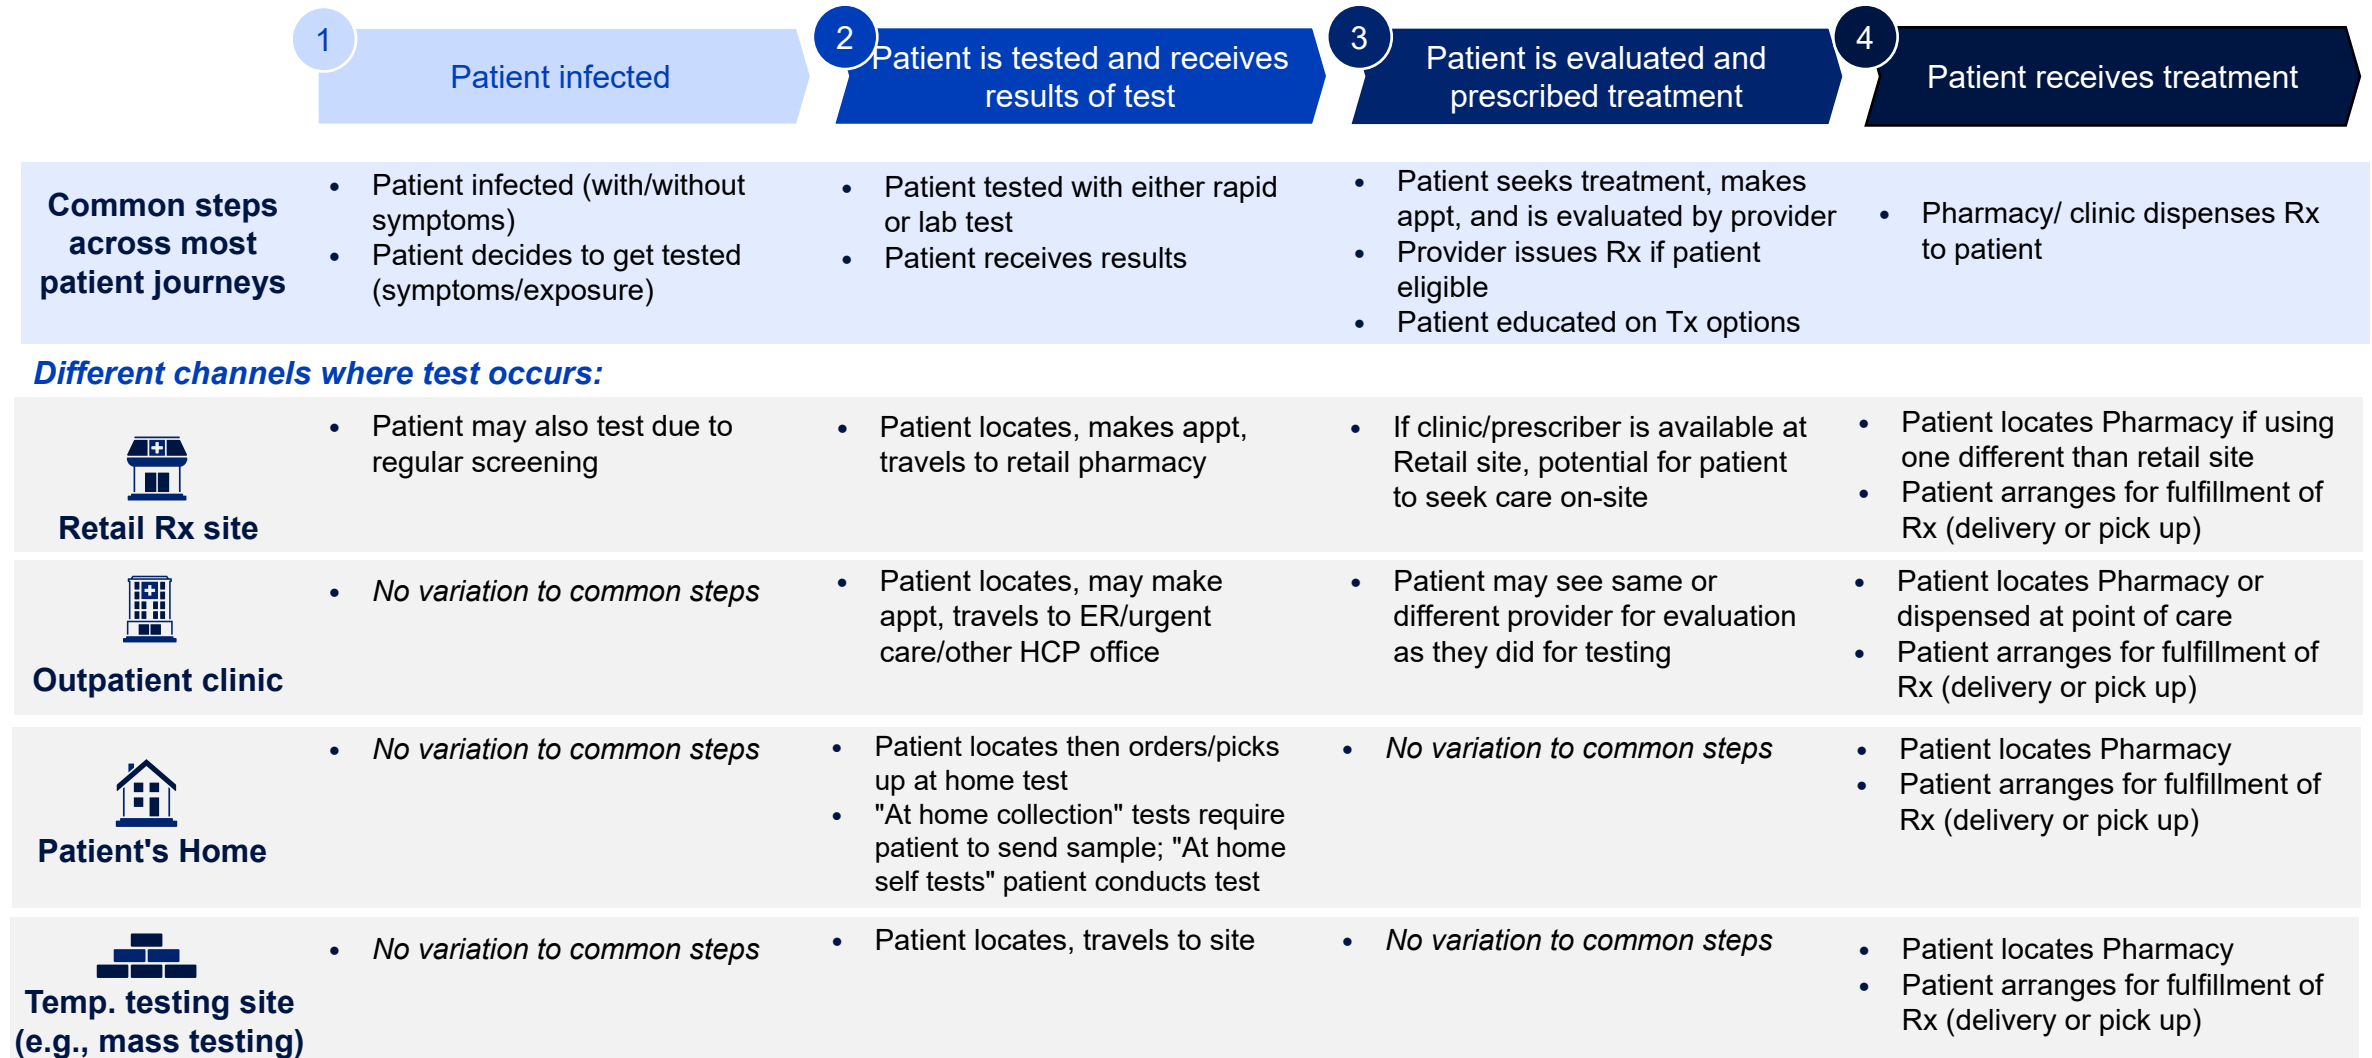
1 Patient infected

2 Patient is tested and receives results of test

3 Patient is evaluated and prescribed treatment

4 Patient receives treatment

| | | | | |
|---|---|---|---|---|
| Common steps across most patient journeys | • Patient infected (with/without symptoms) • Patient decides to get tested (symptoms/exposure) | • Patient tested with either rapid or lab test • Patient receives results | • Patient seeks treatment, makes appt, and is evaluated by provider • Provider issues Rx if patient eligible • Patient educated on Tx options | • Pharmacy/ clinic dispenses Rx to patient |

Different channels where test occurs:

| | | | | |
|---|---|---|---|---|
| Retail Rx site | • Patient may also test due to regular screening | • Patient locates, makes appt, travels to retail pharmacy | • If clinic/prescriber is available at Retail site, potential for patient to seek care on-site | • Patient locates Pharmacy if using one different than retail site • Patient arranges for fulfillment of Rx (delivery or pick up) |
| Outpatient clinic | • No variation to common steps | • Patient locates, may make appt, travels to ER/urgent care/other HCP office | • Patient may see same or different provider for evaluation as they did for testing | • Patient locates Pharmacy or dispensed at point of care • Patient arranges for fulfillment of Rx (delivery or pick up) |
| Patient's Home | • No variation to common steps | • Patient locates then orders/picks up at home test • "At home collection" tests require patient to send sample; "At home self tests" patient conducts test | • No variation to common steps | • Patient locates Pharmacy • Patient arranges for fulfillment of Rx (delivery or pick up) |
| Temp. testing site (e.g., mass testing) | • No variation to common steps | • Patient locates, travels to site | • No variation to common steps | • Patient locates Pharmacy • Patient arranges for fulfillment of Rx (delivery or pick up) |